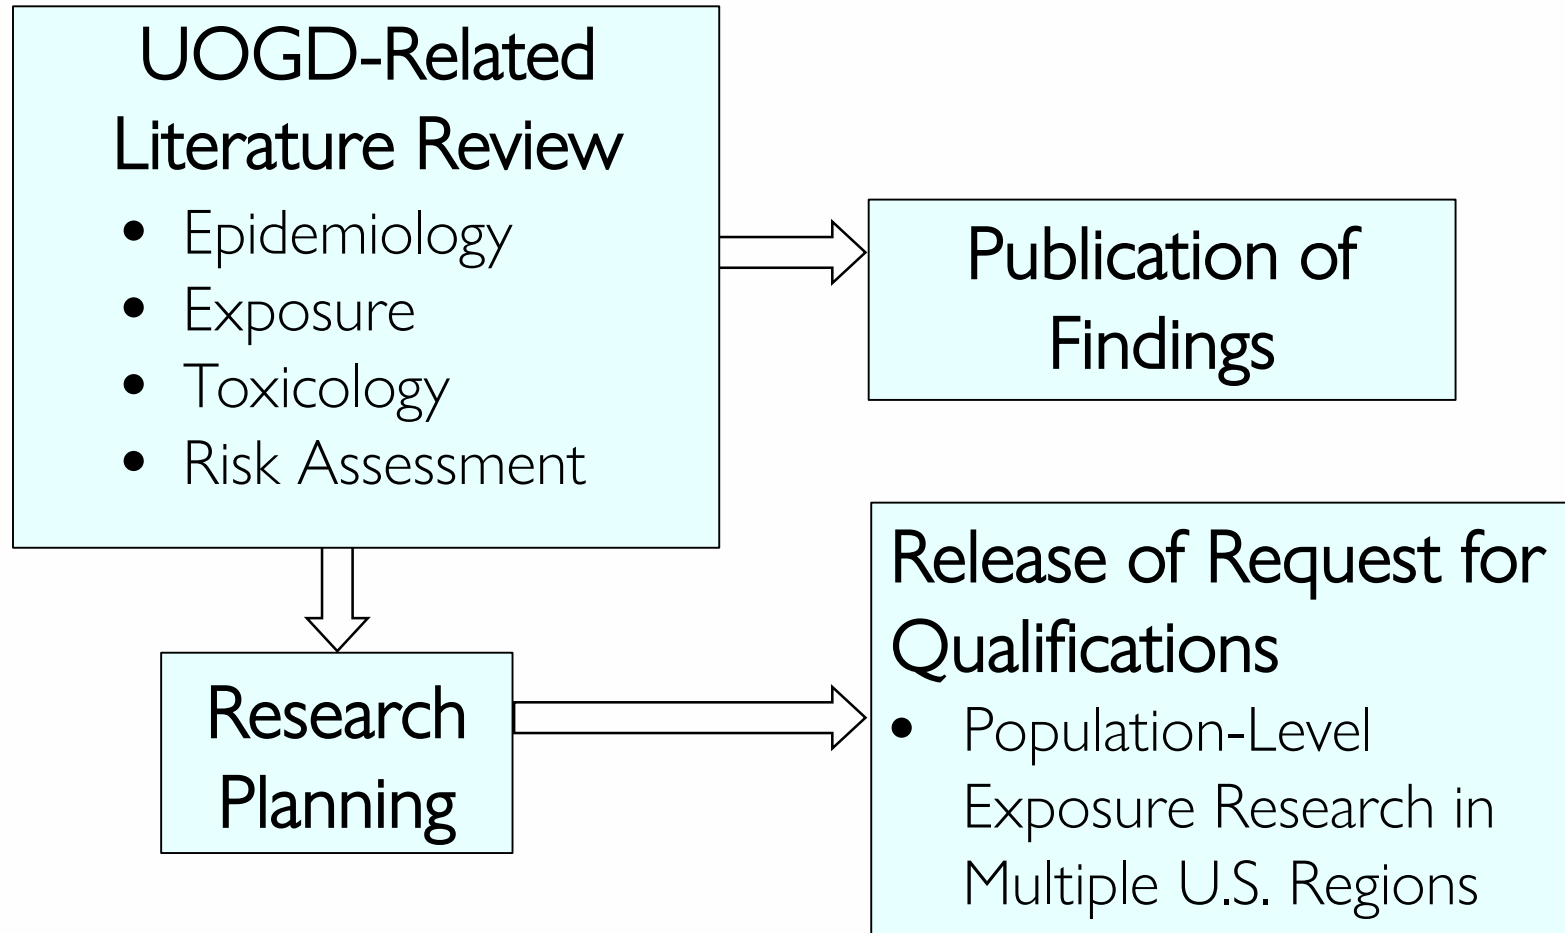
UOGD-Related Literature Review

- Epidemiology
- Exposure
- Toxicology
- Risk Assessment

Publication of Findings

Research Planning

Release of Request for Qualifications

- Population-Level Exposure Research in Multiple U.S. Regions